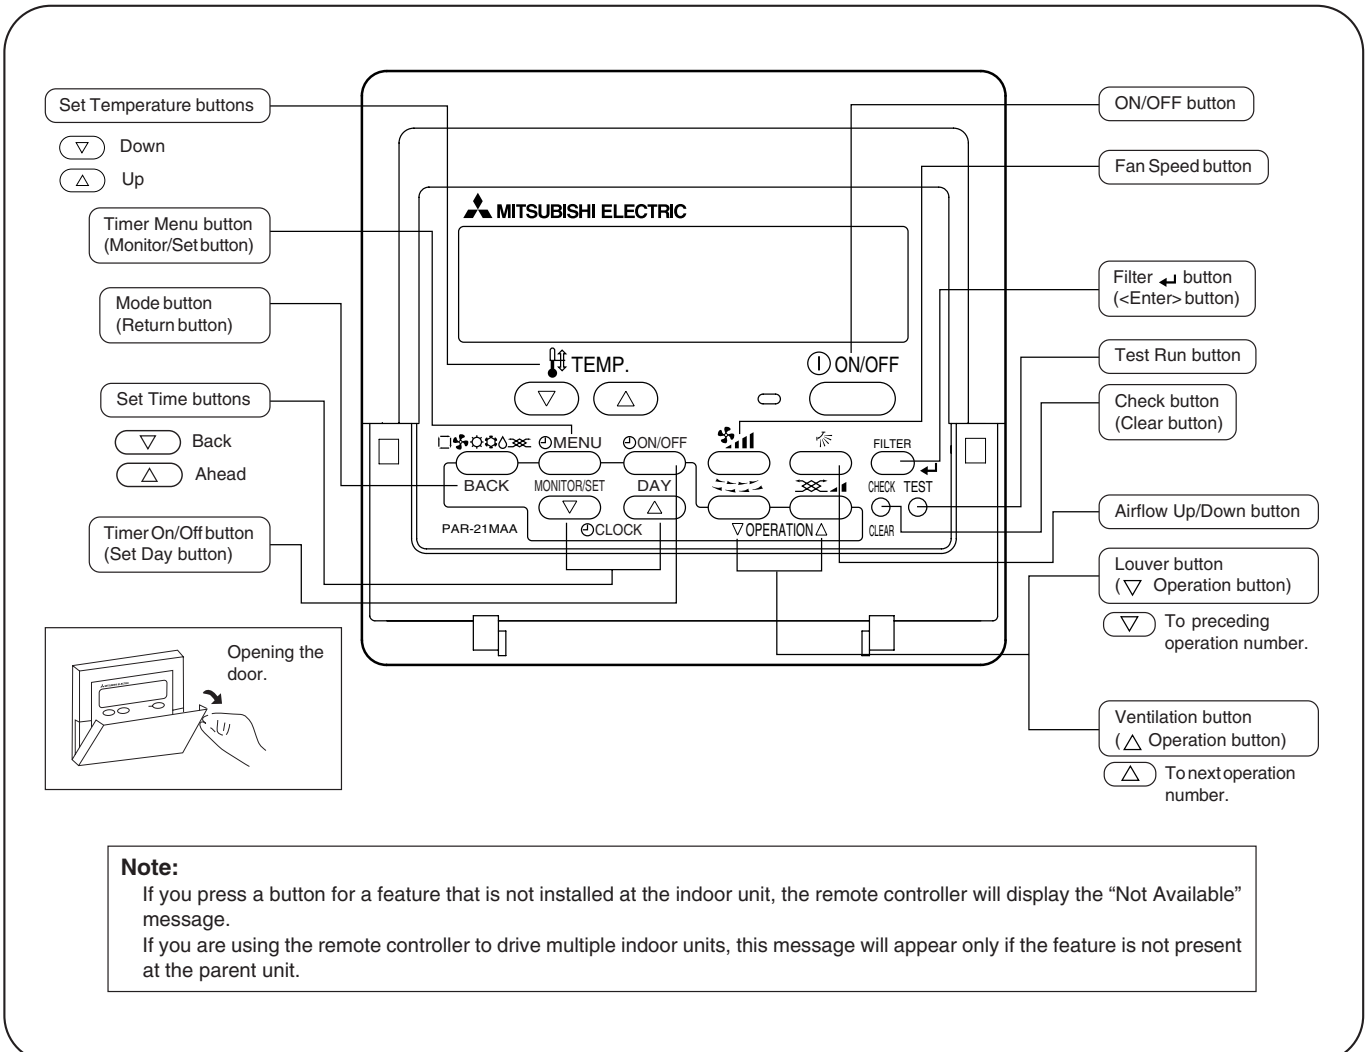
Set Temperature buttons

$\bigtriangledown$ Down

$\bigtriangleup$ Up

Timer Menu button (Monitor/Set button)

Mode button (Return button)

Set Time buttons

$\bigtriangledown$ Back

$\bigtriangleup$ Ahead

Timer On/Off button (Set Day button)

MITSUBISHI ELECTRIC

TEMP.

ON/OFF

MENU

ON/OFF

FILTER

BACK

MONITOR/SET

DAY

CHECK TEST

PAR-21MAA

CLOCK

$\bigtriangledown$OPERATION$\bigtriangleup$

CLEAR

Opening the door.

ON/OFF button

Fan Speed button

Filter ↵ button (<Enter> button)

Test Run button

Check button (Clear button)

Airflow Up/Down button

Louver button ($\bigtriangledown$ Operation button)

$\bigtriangledown$ To preceding operation number.

Ventilation button ($\bigtriangleup$ Operation button)

$\bigtriangleup$ To next operation number.

Note:
If you press a button for a feature that is not installed at the indoor unit, the remote controller will display the "Not Available" message.
If you are using the remote controller to drive multiple indoor units, this message will appear only if the feature is not present at the parent unit.